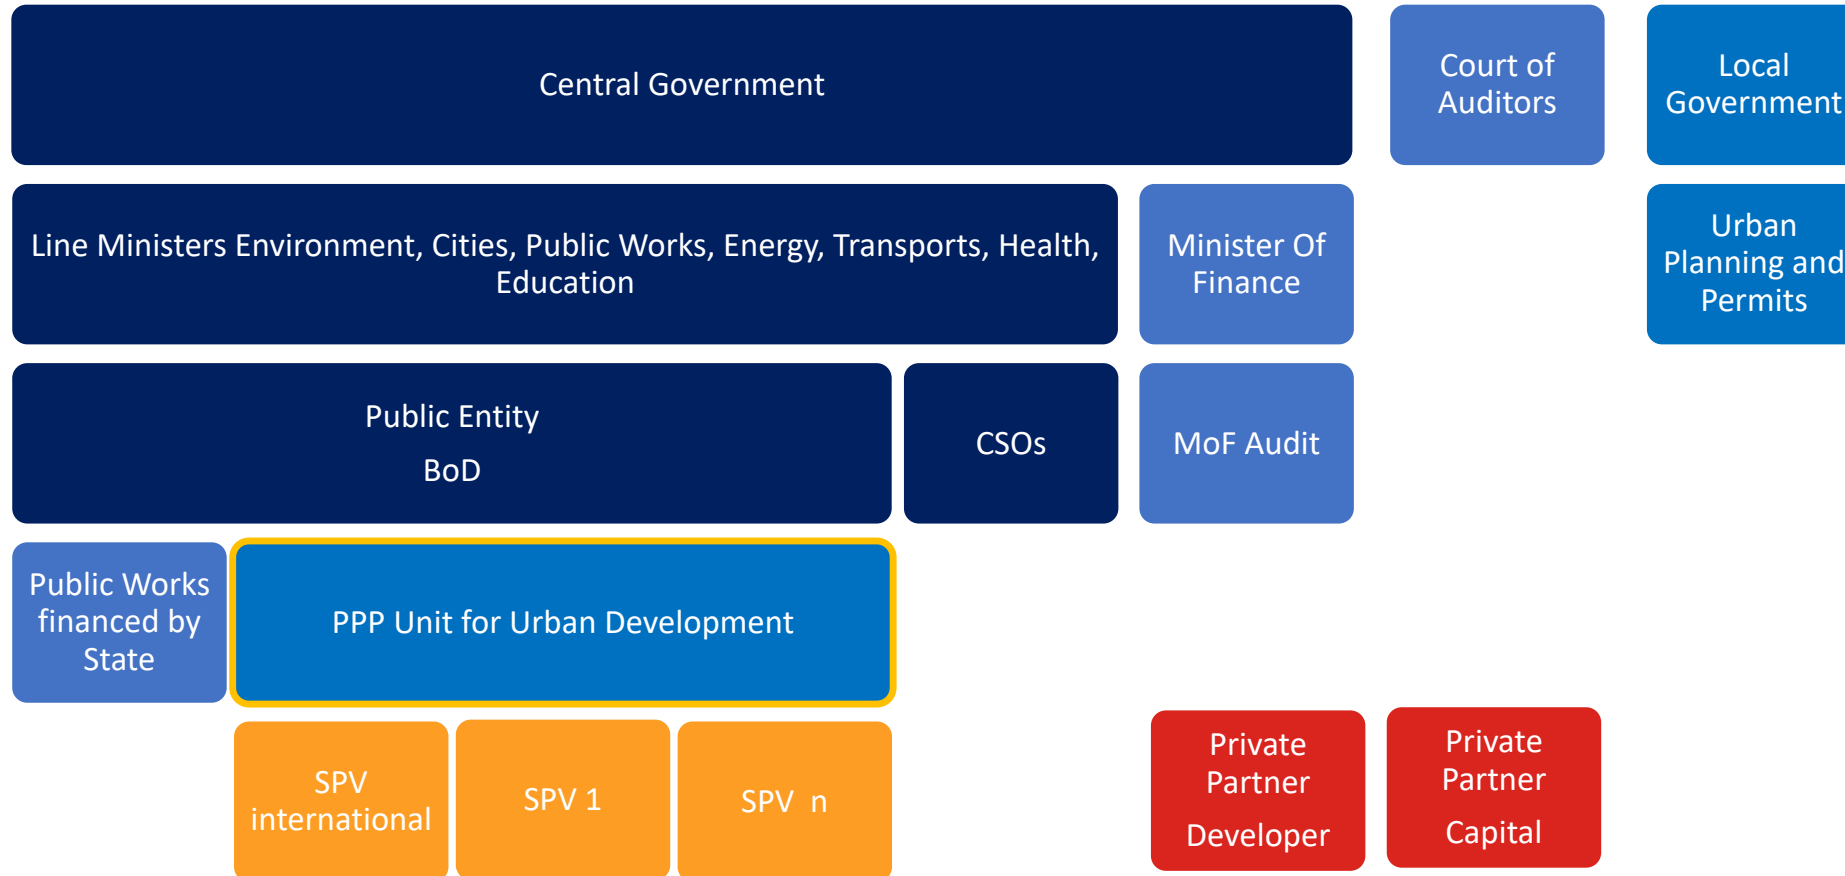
Central Government

Court of Auditors

Local Government

Line Ministers Environment, Cities, Public Works, Energy, Transports, Health, Education

Minister Of Finance

Urban Planning and Permits

Public Entity

BoD

CSOs

MoF Audit

Public Works financed by State

PPP Unit for Urban Development

SPV international

SPV 1

SPV n

Private Partner

Developer

Private Partner

Capital